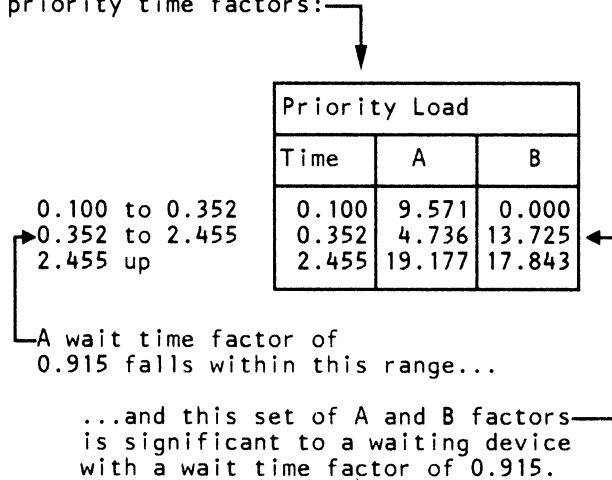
priority time factors:

| Priority Load | | |
|---|---|---|
| Time | A | B |
| 0.100 | 9.571 | 0.000 |
| 0.352 | 4.736 | 13.725 |
| 2.455 | 19.177 | 17.843 |

0.100 to 0.352
0.352 to 2.455
2.455 up

A wait time factor of 0.915 falls within this range...

...and this set of A and B factors is significant to a waiting device with a wait time factor of 0.915.